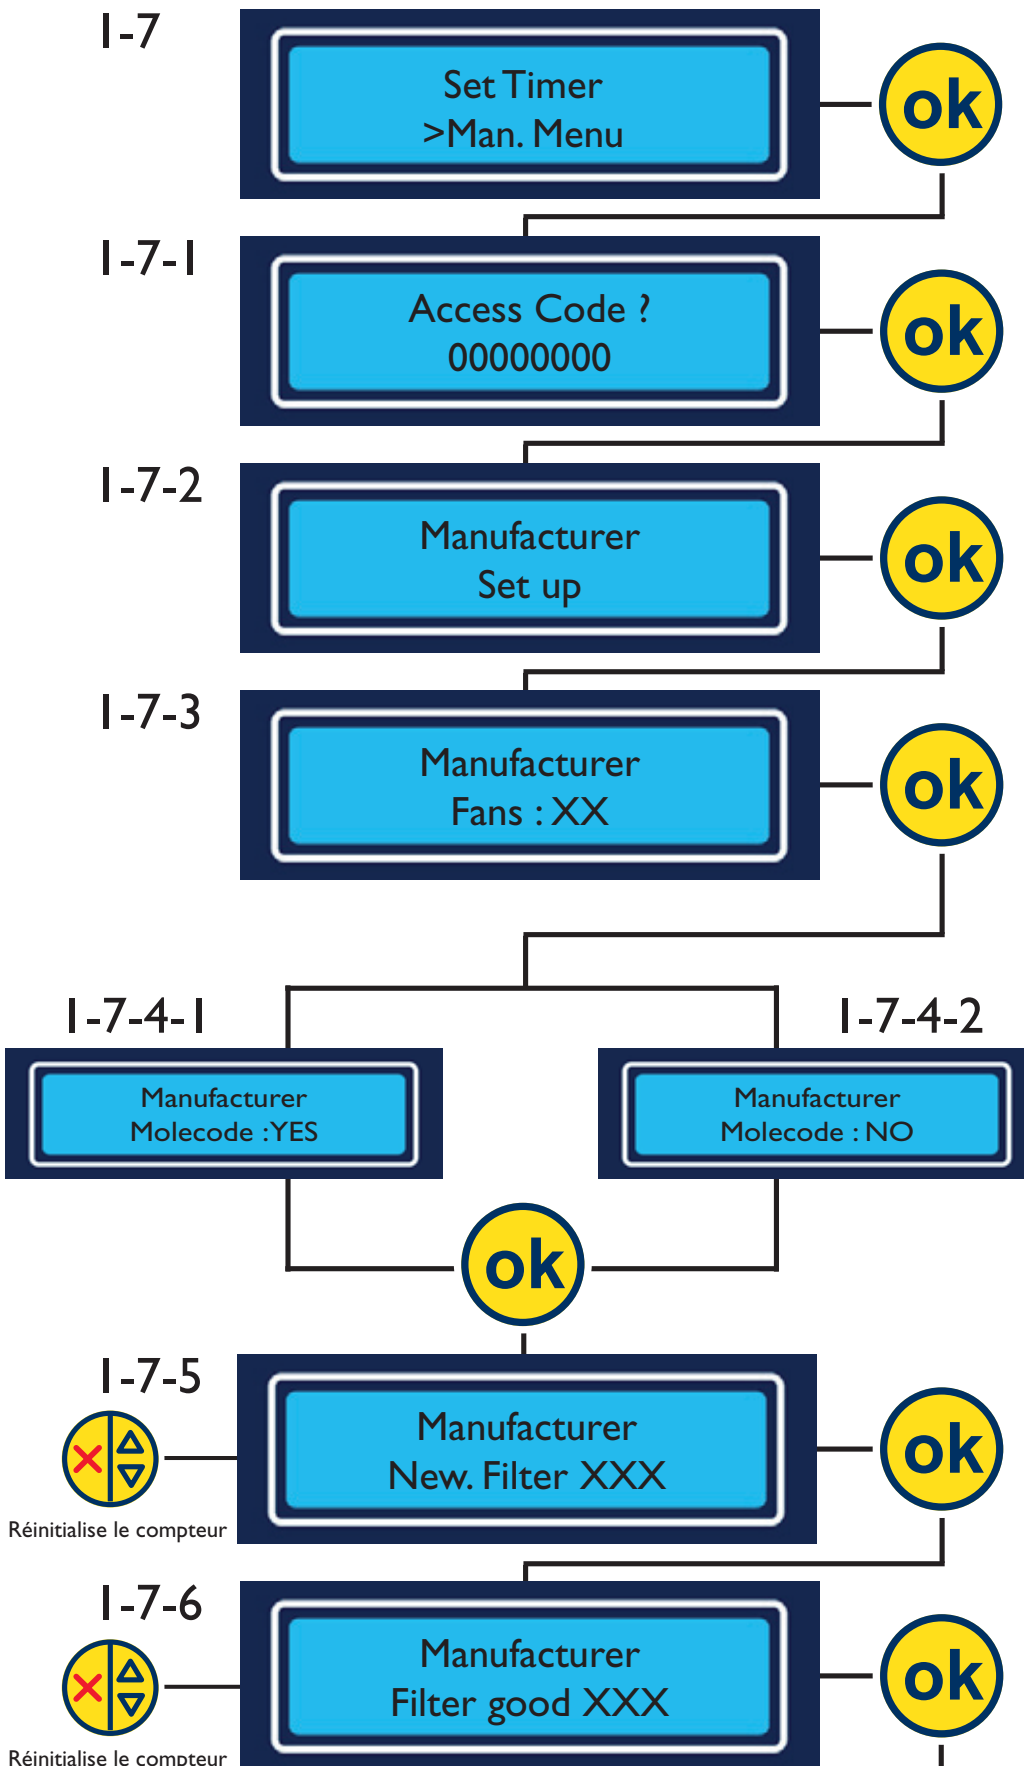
1-7

Set Timer
>Man. Menu

ok

1-7-1

Access Code ?
00000000

ok

1-7-2

Manufacturer
Set up

ok

1-7-3

Manufacturer
Fans : XX

ok

1-7-4-1

Manufacturer
Molecode :YES

1-7-4-2

Manufacturer
Molecode : NO

ok

1-7-5

Réinitialise le compteur

Manufacturer
New. Filter XXX

ok

1-7-6

Réinitialise le compteur

Manufacturer
Filter good XXX

ok